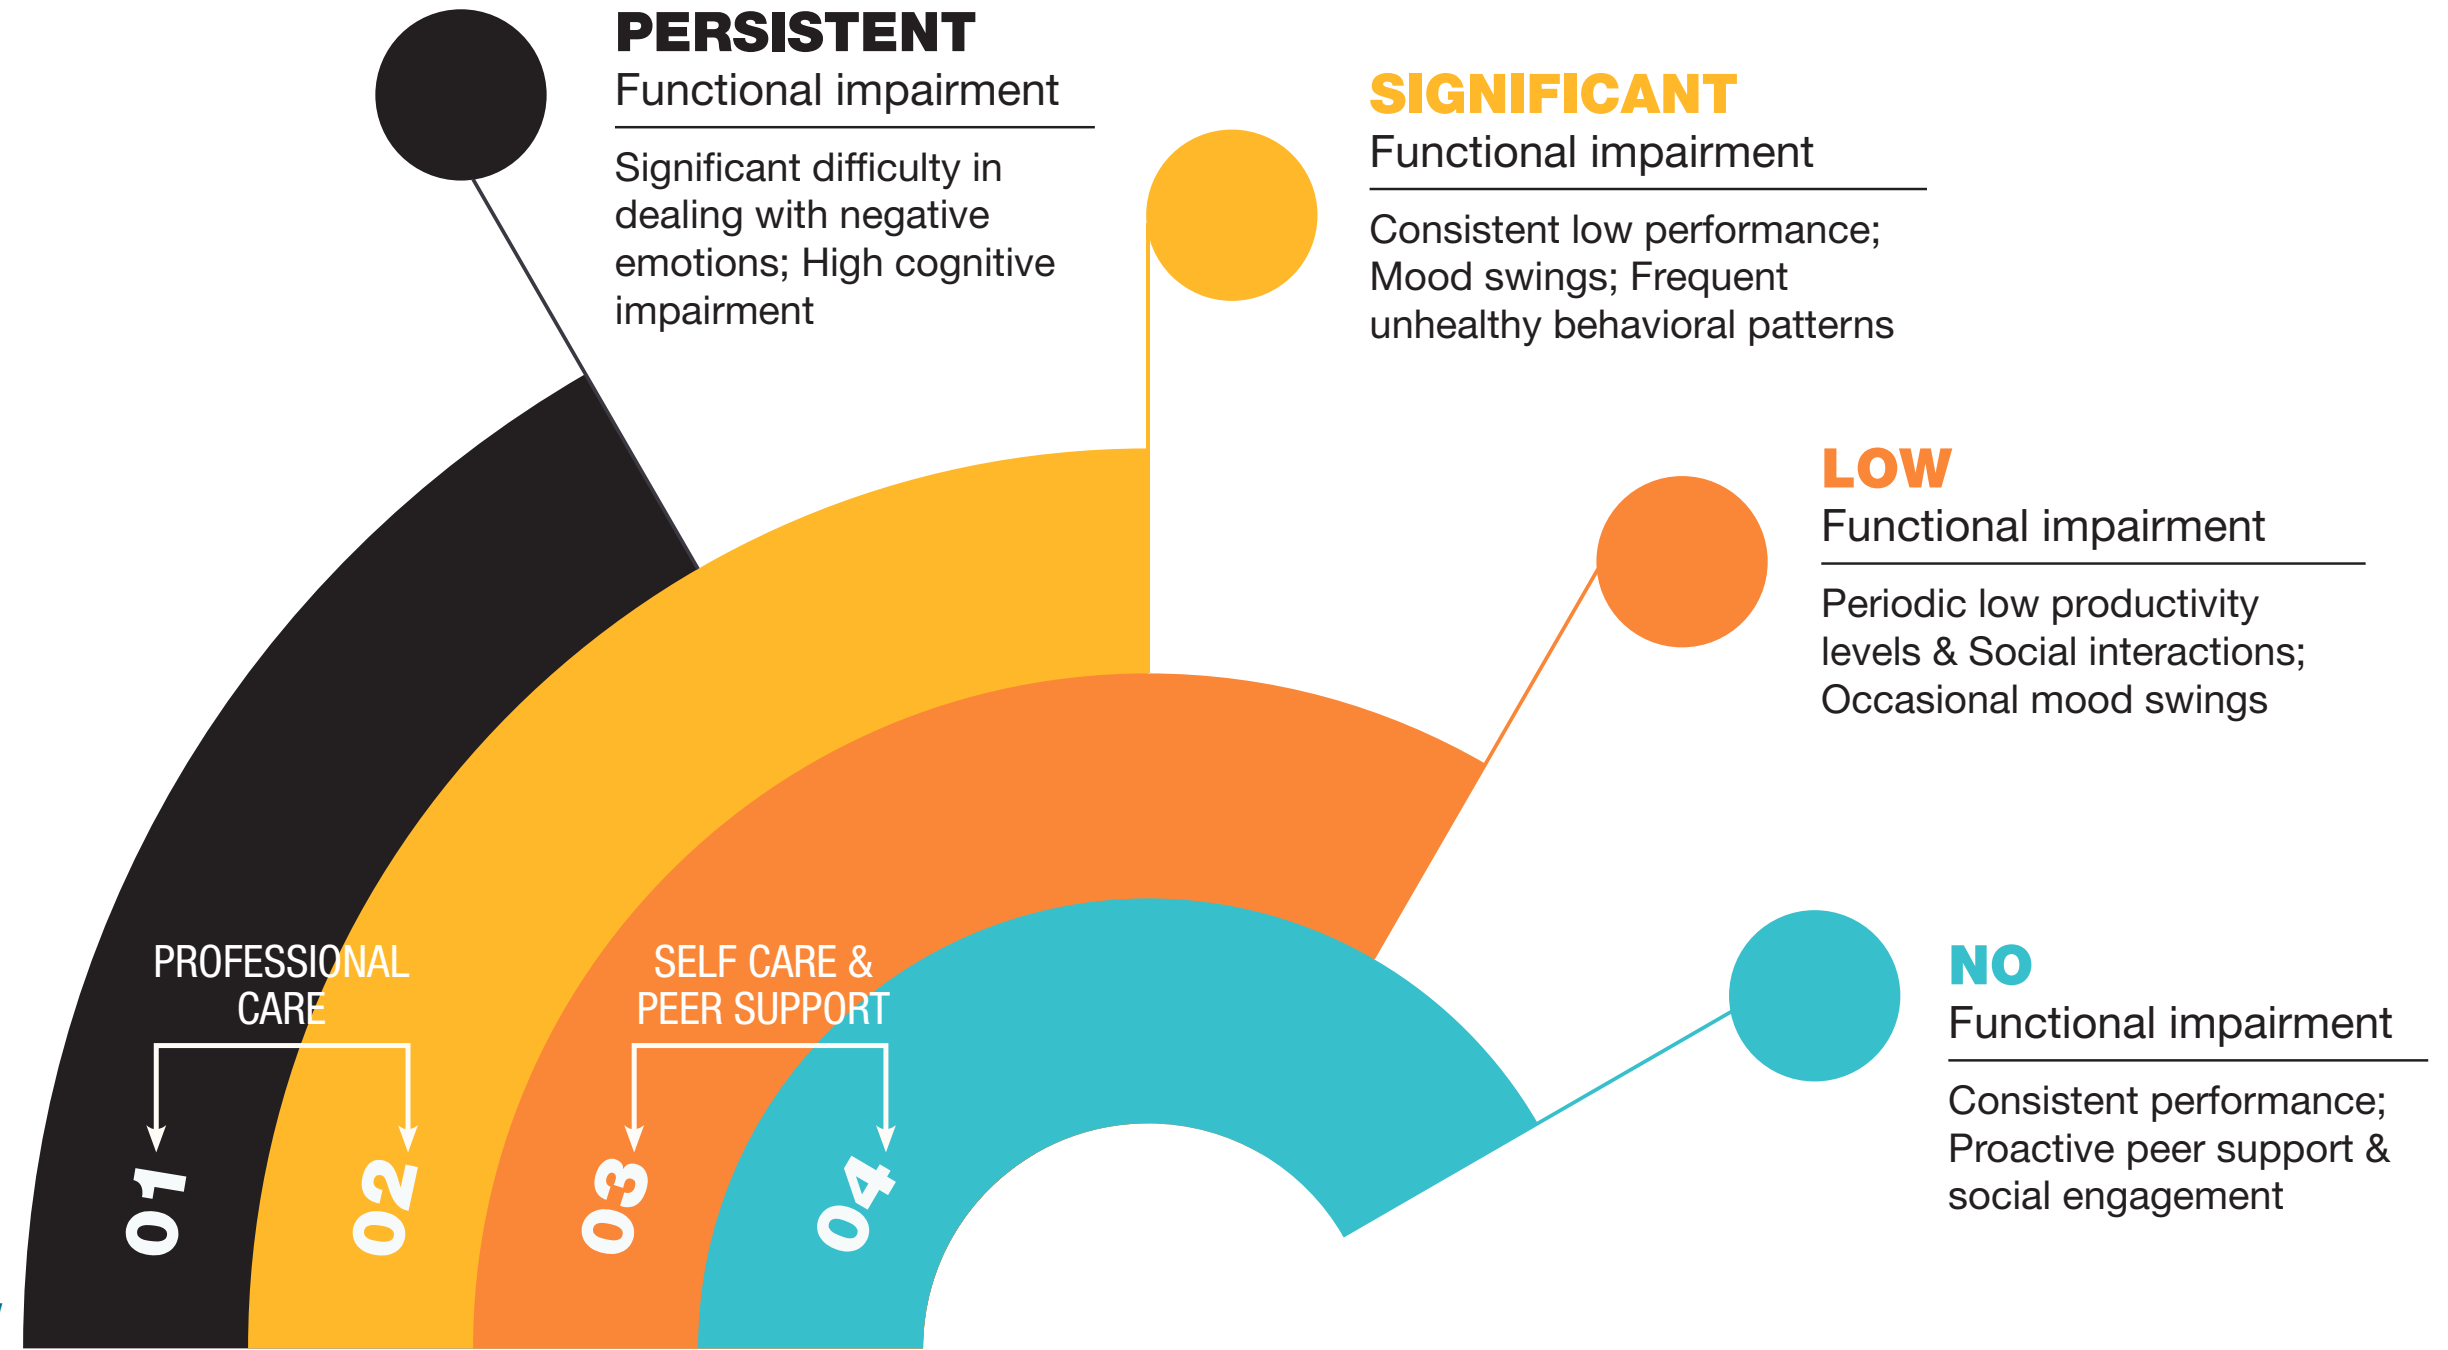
PERSISTENT
Functional impairment

Significant difficulty in dealing with negative emotions; High cognitive impairment

SIGNIFICANT
Functional impairment

Consistent low performance; Mood swings; Frequent unhealthy behavioral patterns

LOW
Functional impairment

Periodic low productivity levels & Social interactions; Occasional mood swings

NO
Functional impairment

Consistent performance; Proactive peer support & social engagement

PROFESSIONAL CARE

SELF CARE & PEER SUPPORT

01

02

03

04